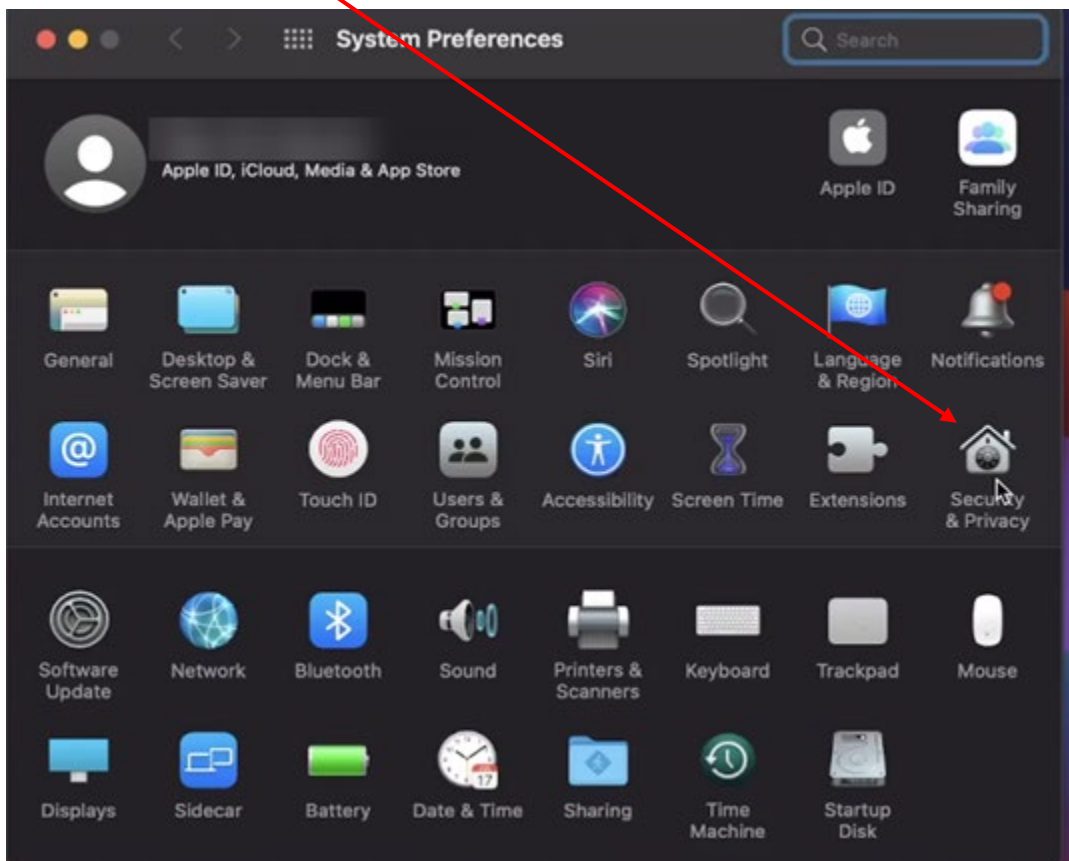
System Preferences

Search

Apple ID, iCloud, Media & App Store

Apple ID

Family Sharing

General

Desktop & Screen Saver

Dock & Menu Bar

Mission Control

Siri

Spotlight

Language & Region

Notifications

Internet Accounts

Wallet & Apple Pay

Touch ID

Users & Groups

Accessibility

Screen Time

Extensions

Security & Privacy

Software Update

Network

Bluetooth

Sound

Printers & Scanners

Keyboard

Trackpad

Mouse

Displays

Sidecar

Battery

Date & Time

Sharing

Time Machine

Startup Disk